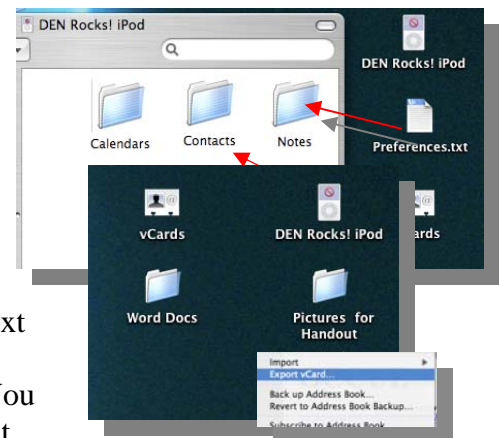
DEN Rocks! iPod

Calendars

Contacts

Notes

DEN Rocks! iPod

Preferences.txt

vCards

DEN Rocks! iPod

ards

Word Docs

Pictures for Handout

Import

Export vCard...

Back up Address Book...

Revert to Address Book Backup...

Subscribe to Address Book

xt

ou

t